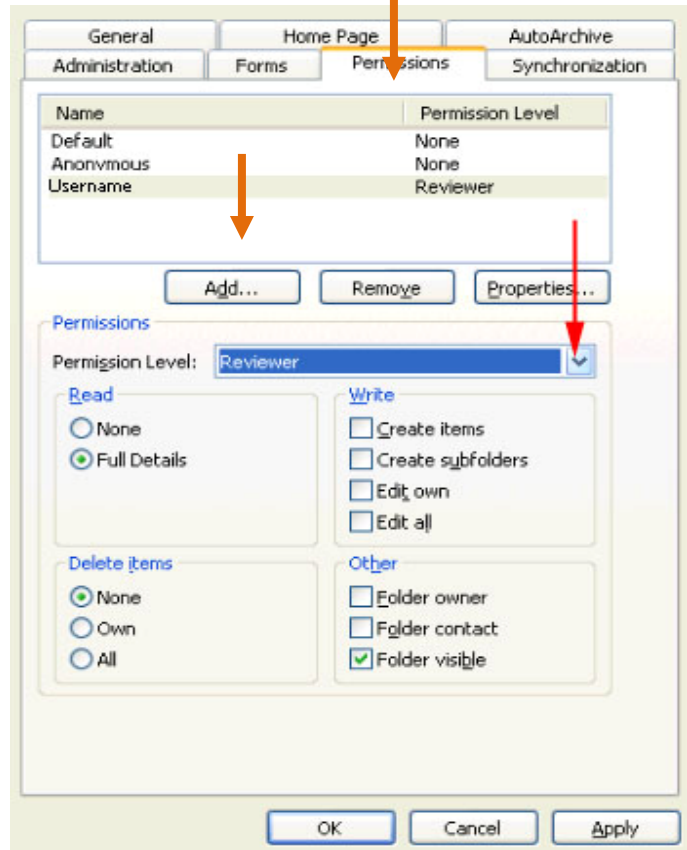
General
Home Page
AutoArchive
Administration
Forms
Permissions
Synchronization

| Name | Permission Level |
|---|---|
| Default | None |
| Anonymous | None |
| Username | Reviewer |

Add...
Remove
Properties...

Permissions
Permission Level: Reviewer

Read
None
Full Details

Write
Create items
Create subfolders
Edit own
Edit all

Delete items
None
Own
All

Other
Folder owner
Folder contact
Folder visible

OK
Cancel
Apply